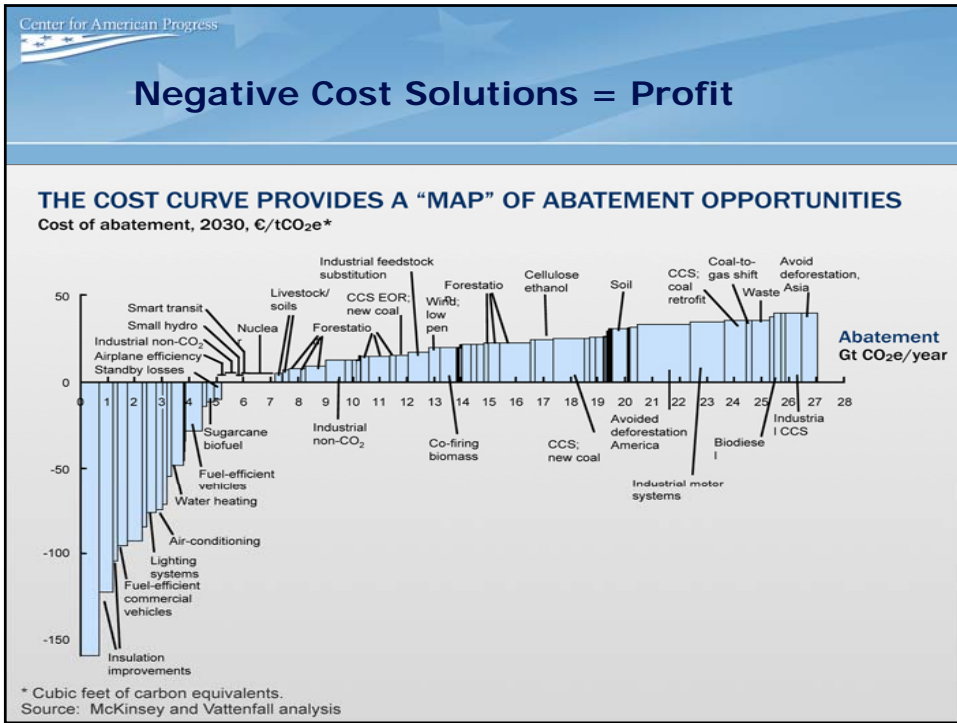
Center for American Progress

Negative Cost Solutions = Profit

THE COST CURVE PROVIDES A "MAP" OF ABATEMENT OPPORTUNITIES

Cost of abatement, 2030, €/t$CO_2$e*

Industrial feedstock substitution
Livestock/ soils
CCS EOR; new coal
Forestatio
Wind; low pen
Cellulose ethanol
Soil
CCS; coal retrofit
Coal-to-gas shift
Waste
Avoid deforestation, Asia
Smart transit
Small hydro
Nuclea
Forestatio
Industrial non-$CO_2$
Airplane efficiency
Standby losses

Abatement
Gt $CO_2$e/year

50
0
-50
-100
-150

0 1 2 3 4 5 6 7 8 9 10 11 12 13 14 15 16 17 18 19 20 21 22 23 24 25 26 27 28

Sugarcane biofuel
Industrial non-$CO_2$
Co-firing biomass
CCS; new coal
Avoided deforestation America
Industrial motor systems
Biodiese l
Industria l CCS
Fuel-efficient vehicles
Water heating
Air-conditioning
Lighting systems
Fuel-efficient commercial vehicles
Insulation improvements

* Cubic feet of carbon equivalents.
Source: McKinsey and Vattenfall analysis